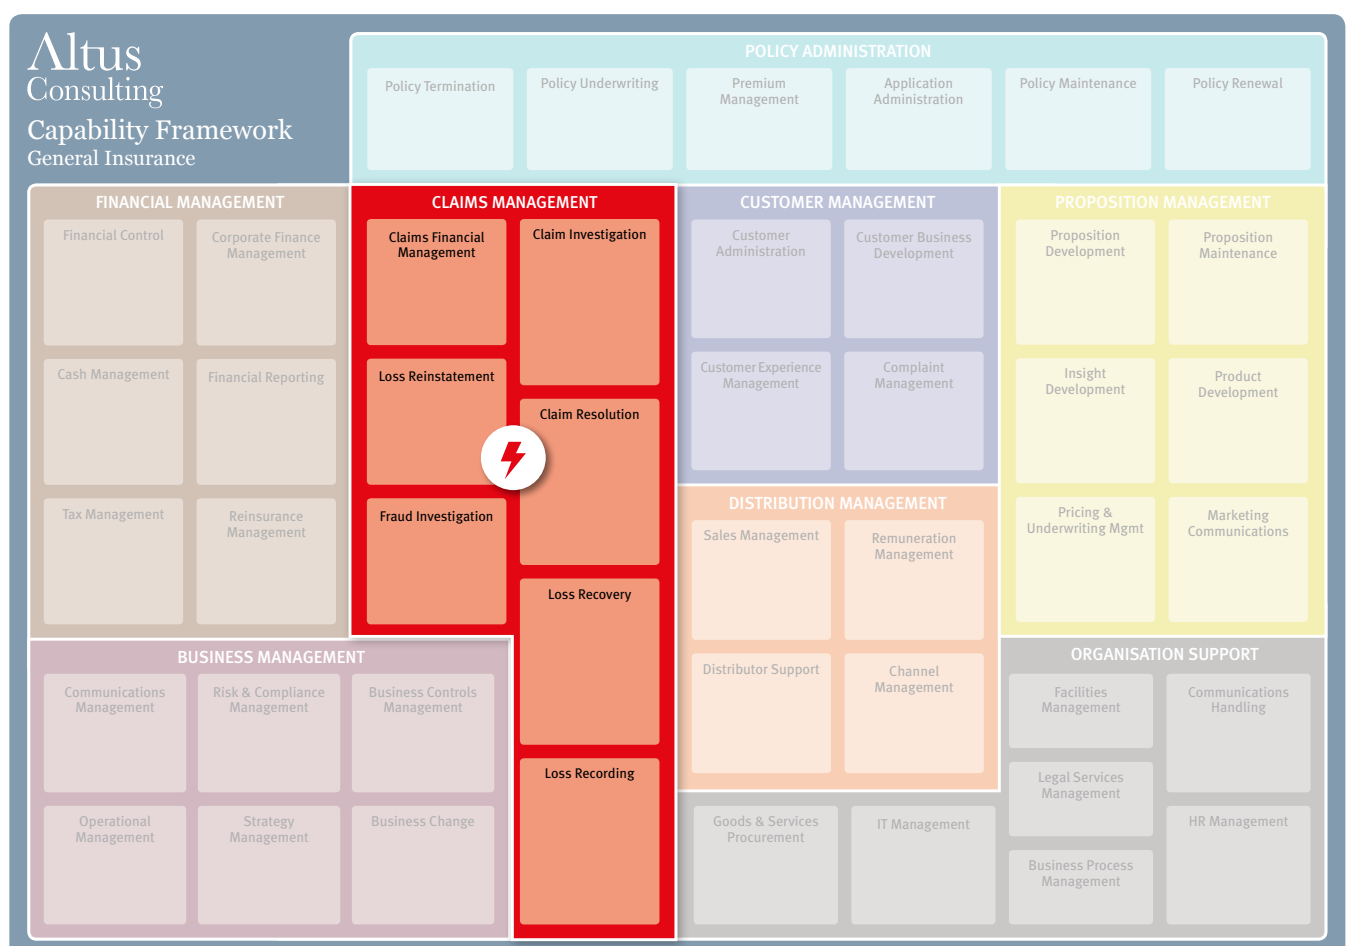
Altus
Consulting
Capability Framework
General Insurance

POLICY ADMINISTRATION
Policy Termination
Policy Underwriting
Premium Management
Application Administration
Policy Maintenance
Policy Renewal

FINANCIAL MANAGEMENT
Financial Control
Corporate Finance Management
Cash Management
Financial Reporting
Tax Management
Reinsurance Management

CLAIMS MANAGEMENT
Claims Financial Management
Claim Investigation
Loss Reinstatement
Claim Resolution
Fraud Investigation
Loss Recovery
Loss Recording

CUSTOMER MANAGEMENT
Customer Administration
Customer Business Development
Customer Experience Management
Complaint Management

PROPOSITION MANAGEMENT
Proposition Development
Proposition Maintenance
Insight Development
Product Development
Pricing & Underwriting Mgmt
Marketing Communications

DISTRIBUTION MANAGEMENT
Sales Management
Remuneration Management
Distributor Support
Channel Management

BUSINESS MANAGEMENT
Communications Management
Risk & Compliance Management
Business Controls Management
Operational Management
Strategy Management
Business Change

ORGANISATION SUPPORT
Facilities Management
Communications Handling
Legal Services Management
HR Management
Business Process Management
Goods & Services Procurement
IT Management